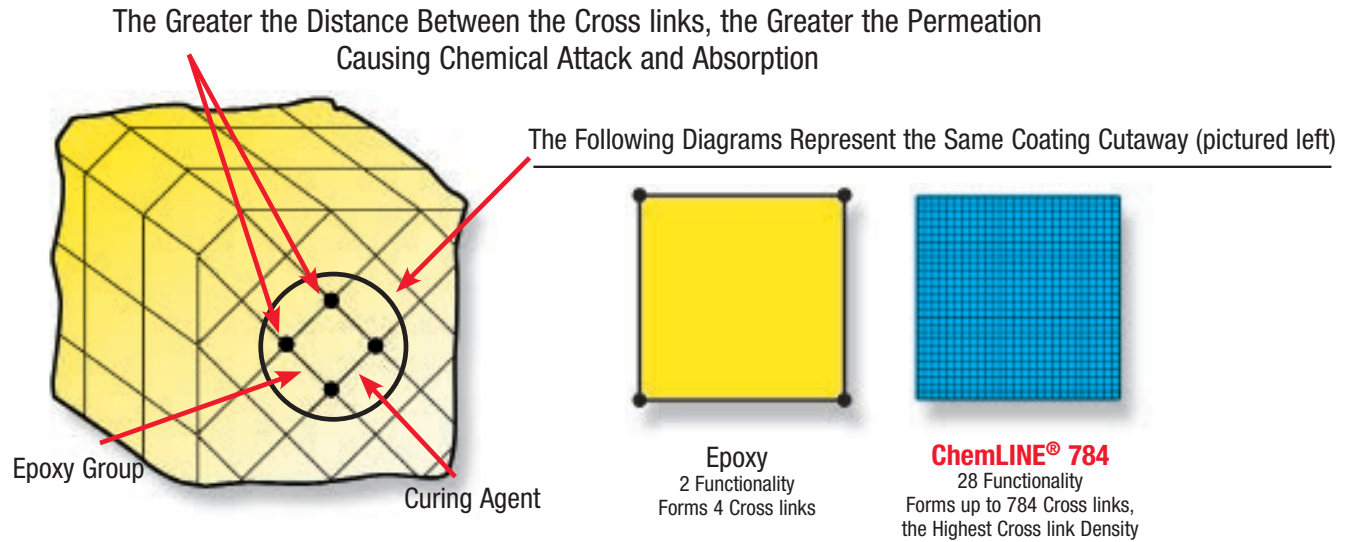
The Greater the Distance Between the Cross links, the Greater the Permeation
Causing Chemical Attack and Absorption

The Following Diagrams Represent the Same Coating Cutaway (pictured left)

Epoxy Group

Curing Agent

Epoxy
2 Functionality
Forms 4 Cross links

ChemLINE® 784
28 Functionality
Forms up to 784 Cross links,
the Highest Cross link Density